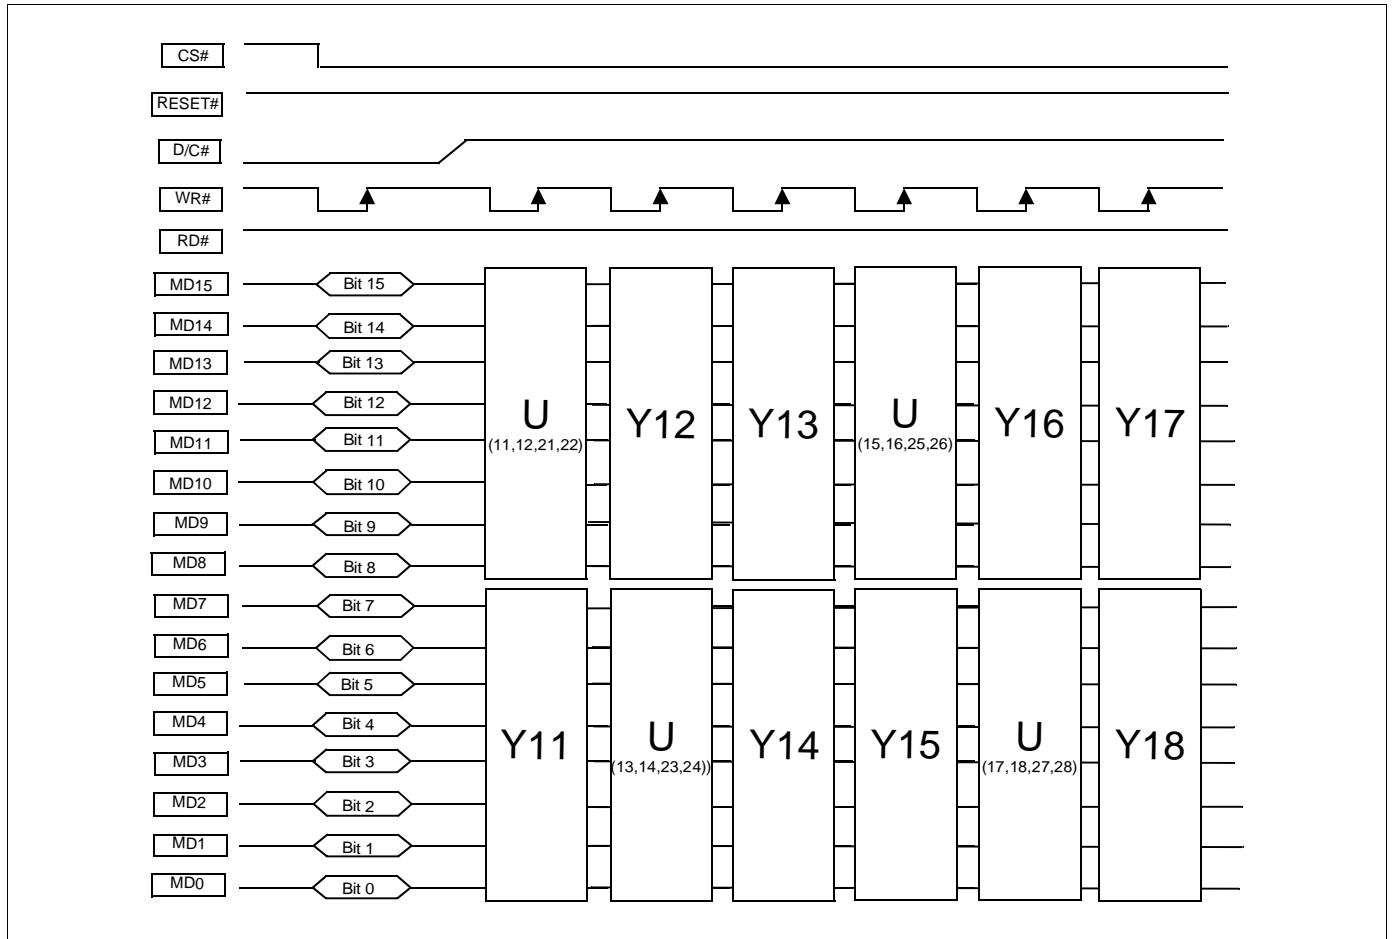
CS#

RESET#

D/C#

WR#

RD#

MD15 Bit 15
MD14 Bit 14
MD13 Bit 13
MD12 Bit 12
MD11 Bit 11
MD10 Bit 10
MD9 Bit 9
MD8 Bit 8

U (11,12,21,22)
Y12
Y13
U (15,16,25,26)
Y16
Y17

MD7 Bit 7
MD6 Bit 6
MD5 Bit 5
MD4 Bit 4
MD3 Bit 3
MD2 Bit 2
MD1 Bit 1
MD0 Bit 0

Y11
U (13,14,23,24))
Y14
Y15
U (17,18,27,28)
Y18